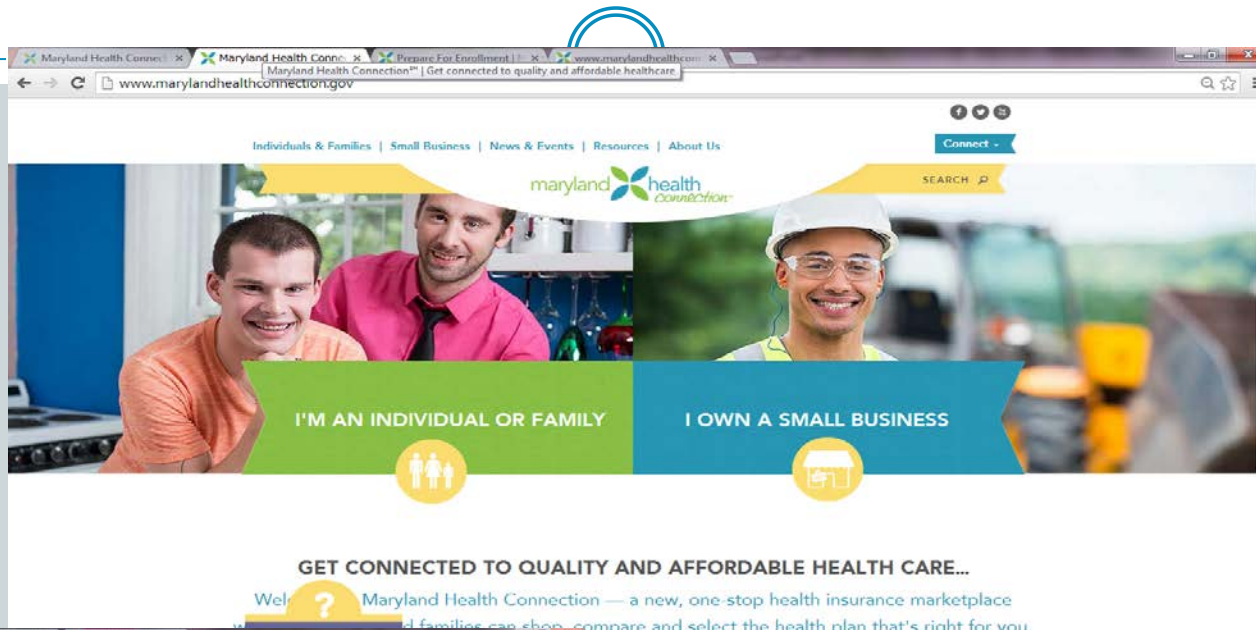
Maryland Health Connect ×
Maryland Health Conne ×
Prepare For Enrollment | ×
www.marylandhealthcon ×

Maryland Health Connection™ | Get connected to quality and affordable healthcare

www.marylandhealthconnection.gov

Individuals & Families | Small Business | News & Events | Resources | About Us

Connect

maryland health connection

SEARCH

I'M AN INDIVIDUAL OR FAMILY

I OWN A SMALL BUSINESS

GET CONNECTED TO QUALITY AND AFFORDABLE HEALTH CARE...

Wel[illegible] Maryland Health Connection — a new, one-stop health insurance marketplace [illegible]d families can shop, compare and select the health plan that's right for you